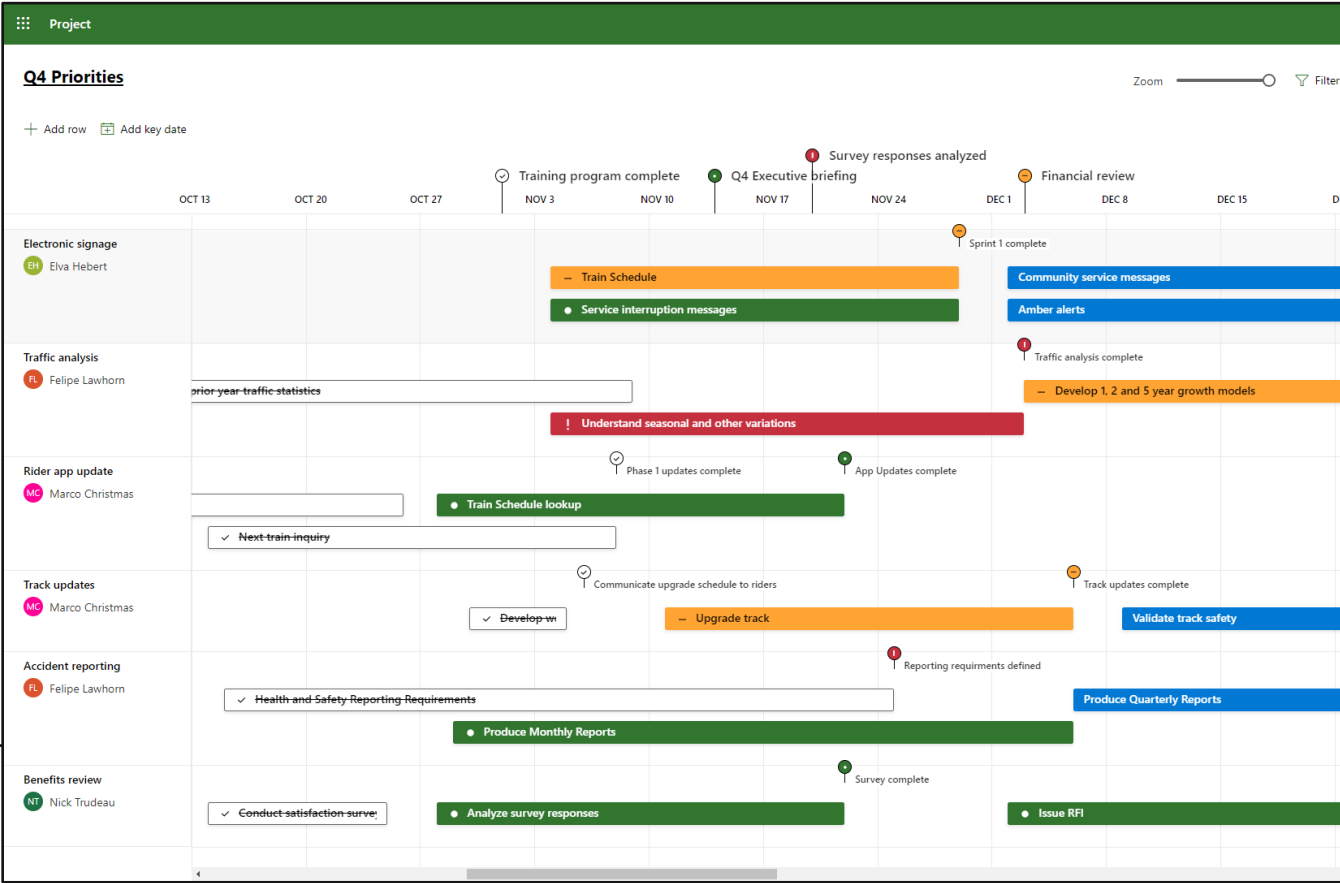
Project

Q4 Priorities

Zoom

Filter

Add row

Add key date

Survey responses analyzed

Training program complete

Q4 Executive briefing

Financial review

OCT 13 OCT 20 OCT 27 NOV 3 NOV 10 NOV 17 NOV 24 DEC 1 DEC 8 DEC 15 D

Electronic signage
EH Elva Hebert

Sprint 1 complete

Train Schedule

Community service messages

Service interruption messages

Amber alerts

Traffic analysis
FL Felipe Lawhorn

Traffic analysis complete

prior year traffic statistics

Develop 1, 2 and 5 year growth models

Understand seasonal and other variations

Rider app update
MC Marco Christmas

Phase 1 updates complete

App Updates complete

Train Schedule lookup

Next train inquiry

Track updates
MC Marco Christmas

Communicate upgrade schedule to riders

Track updates complete

Develop w

Upgrade track

Validate track safety

Accident reporting
FL Felipe Lawhorn

Reporting requirments defined

Health and Safety Reporting Requirements

Produce Quarterly Reports

Produce Monthly Reports

Benefits review
NT Nick Trudeau

Survey complete

Conduct satisfaction survey

Analyze survey responses

Issue RFI